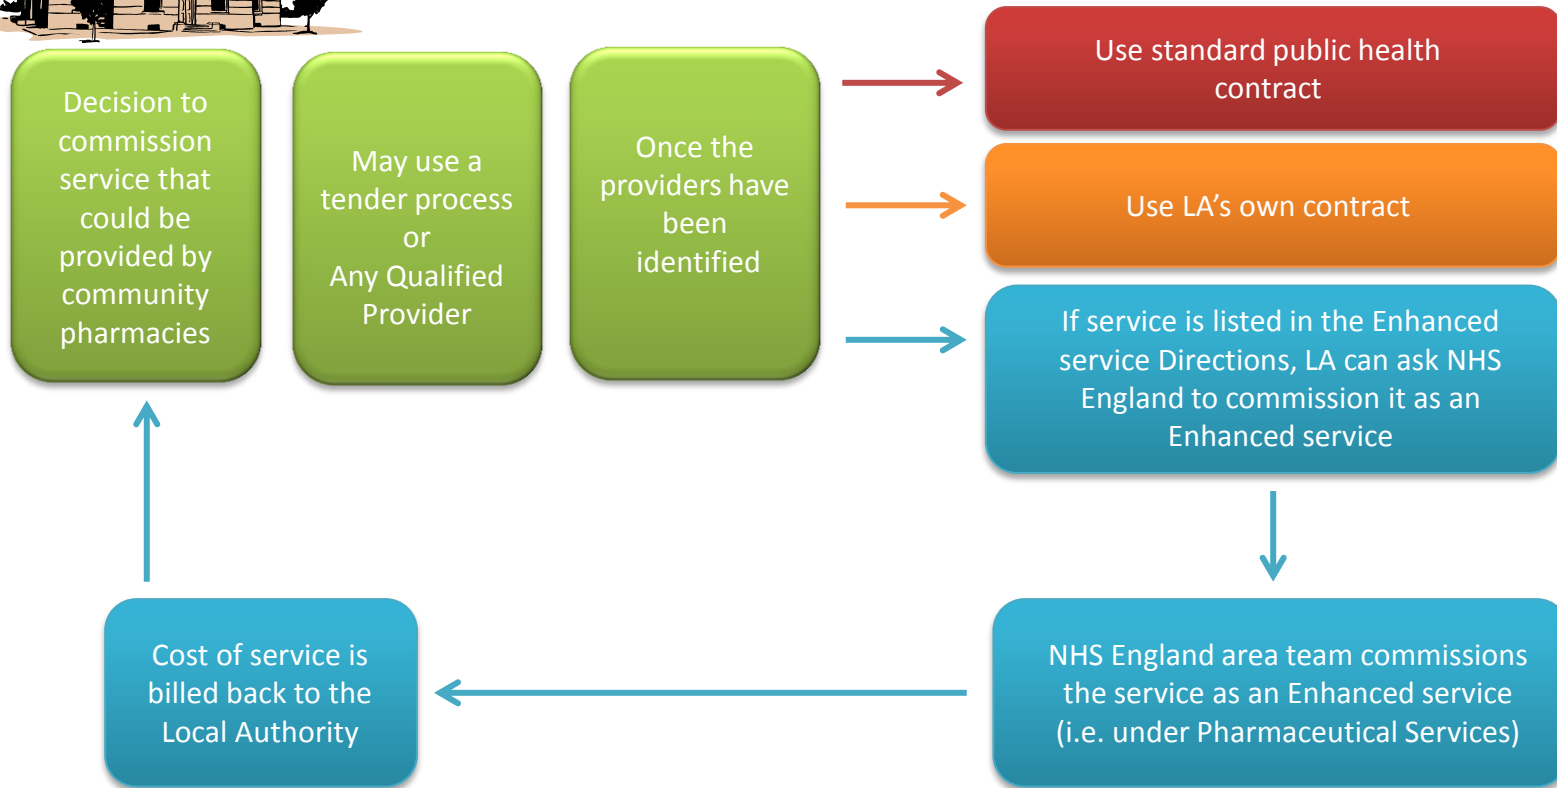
Decision to commission service that could be provided by community pharmacies

May use a tender process or Any Qualified Provider

Once the providers have been identified

Use standard public health contract

Use LA’s own contract

If service is listed in the Enhanced service Directions, LA can ask NHS England to commission it as an Enhanced service

NHS England area team commissions the service as an Enhanced service (i.e. under Pharmaceutical Services)

Cost of service is billed back to the Local Authority